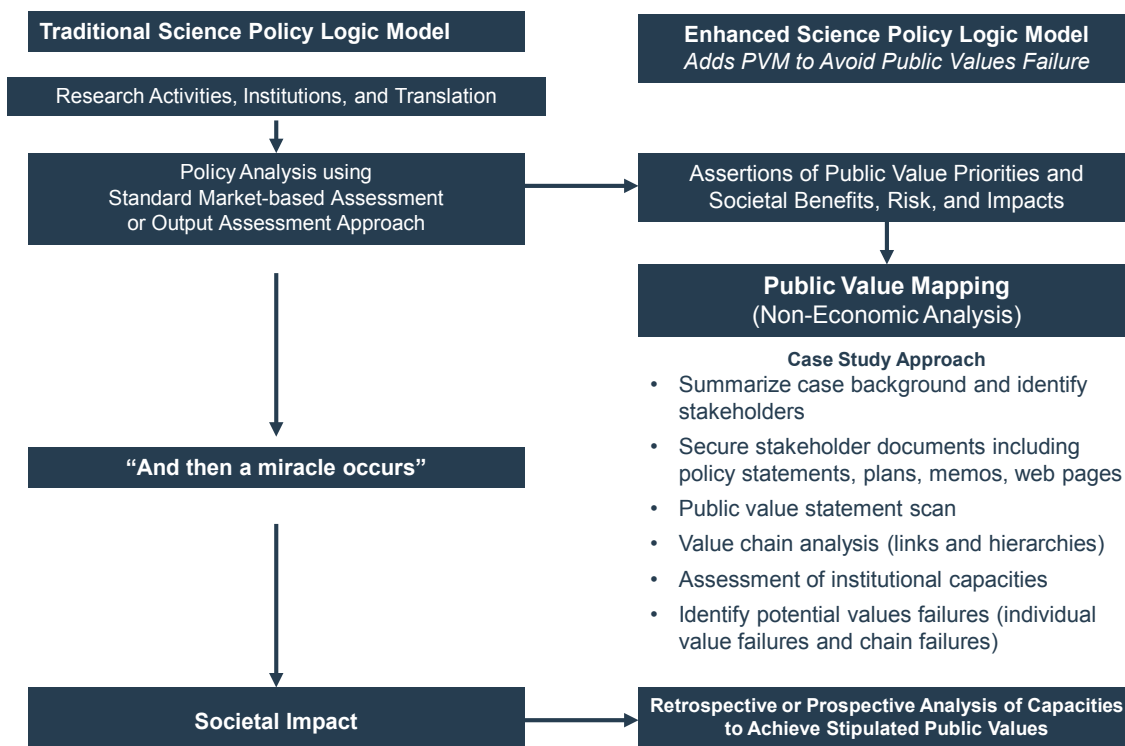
Traditional Science Policy Logic Model

Enhanced Science Policy Logic Model
Adds PVM to Avoid Public Values Failure

Research Activities, Institutions, and Translation

Policy Analysis using Standard Market-based Assessment or Output Assessment Approach

Assertions of Public Value Priorities and Societal Benefits, Risk, and Impacts

Public Value Mapping
(Non-Economic Analysis)

Case Study Approach
• Summarize case background and identify stakeholders
• Secure stakeholder documents including policy statements, plans, memos, web pages
• Public value statement scan
• Value chain analysis (links and hierarchies)
• Assessment of institutional capacities
• Identify potential values failures (individual value failures and chain failures)

"And then a miracle occurs"

Societal Impact

Retrospective or Prospective Analysis of Capacities to Achieve Stipulated Public Values